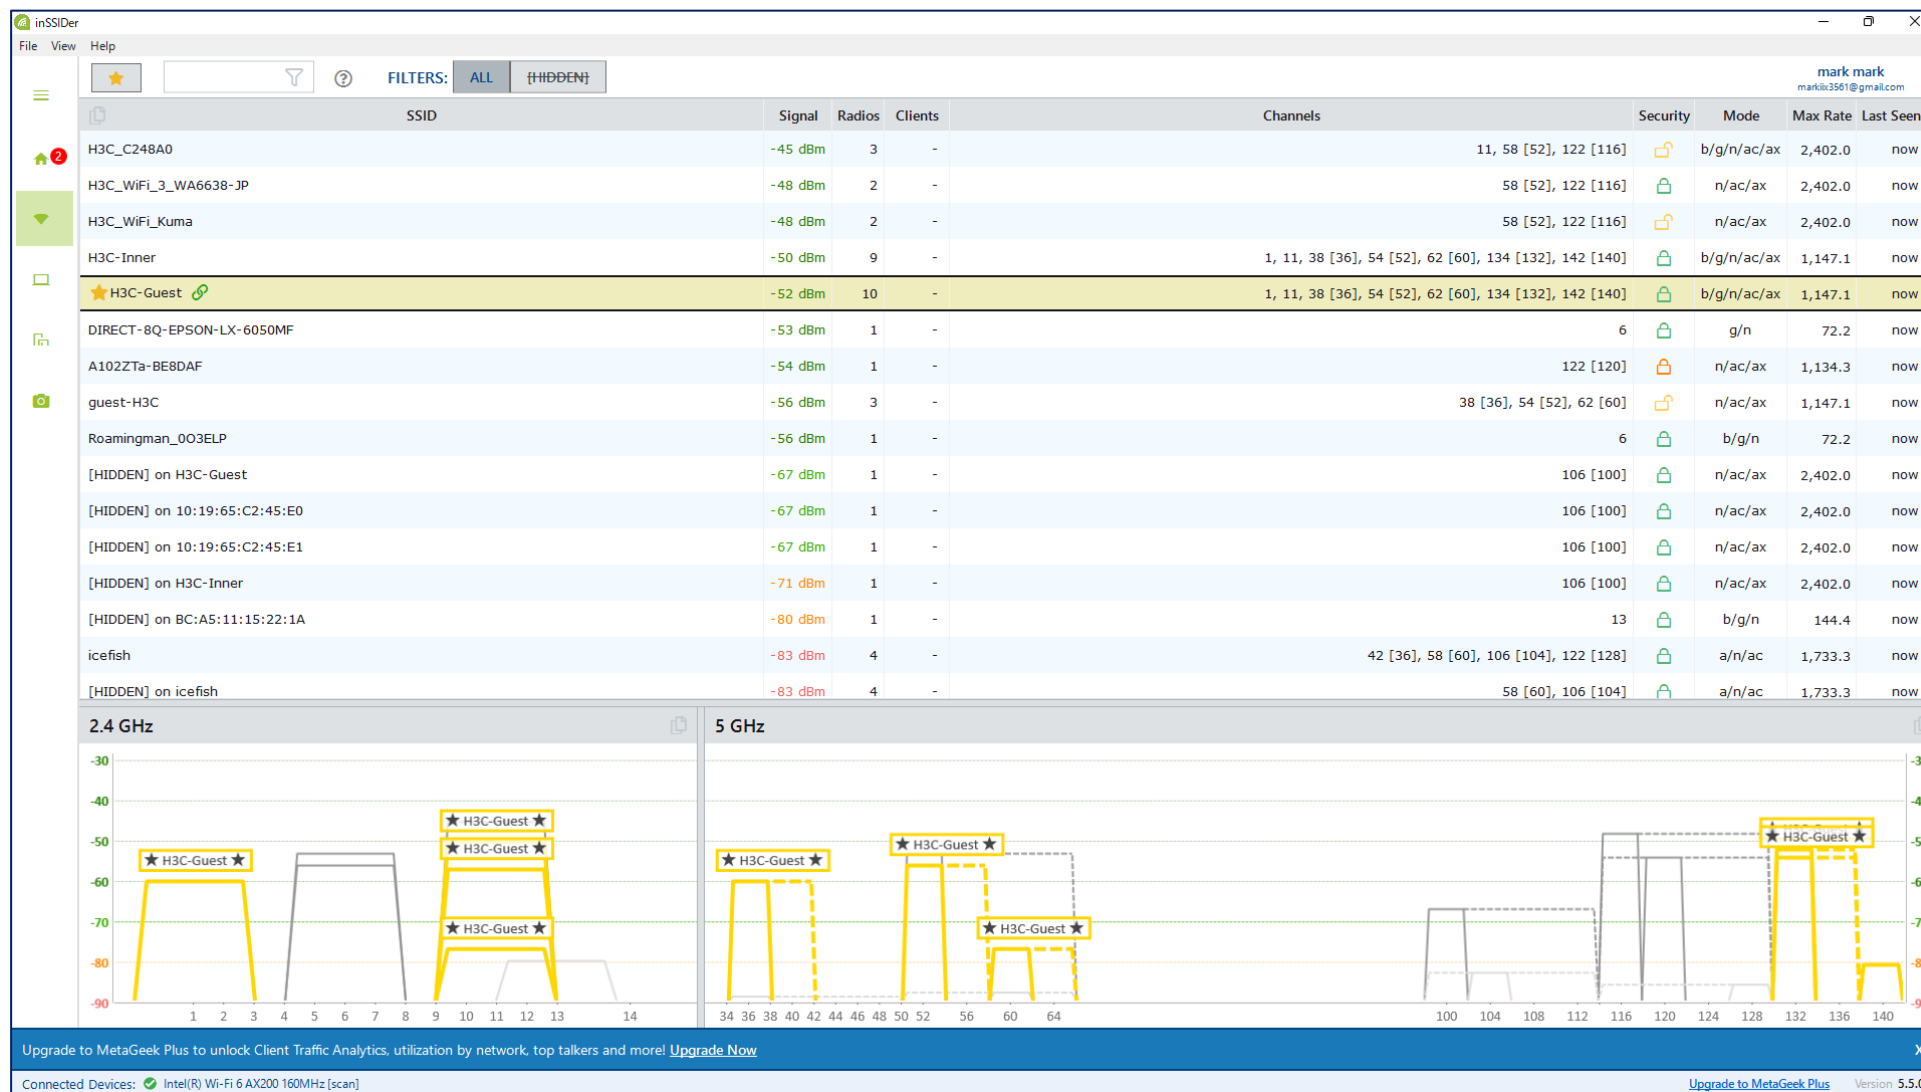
inSSIDer

File View Help

FILTERS: ALL [HIDDEN]

mark mark
markiix3561@gmail.com

| SSID | Signal | Radios | Clients | Channels | Security | Mode | Max Rate | Last Seen |
|---|---|---|---|---|---|---|---|---|
| H3C_C248A0 | -45 dBm | 3 | - | 11, 58 [52], 122 [116] | | b/g/n/ac/ax | 2,402.0 | now |
| H3C_WiFi_3_WA6638-JP | -48 dBm | 2 | - | 58 [52], 122 [116] | | n/ac/ax | 2,402.0 | now |
| H3C_WiFi_Kuma | -48 dBm | 2 | - | 58 [52], 122 [116] | | n/ac/ax | 2,402.0 | now |
| H3C-Inner | -50 dBm | 9 | - | 1, 11, 38 [36], 54 [52], 62 [60], 134 [132], 142 [140] | | b/g/n/ac/ax | 1,147.1 | now |
| H3C-Guest | -52 dBm | 10 | - | 1, 11, 38 [36], 54 [52], 62 [60], 134 [132], 142 [140] | | b/g/n/ac/ax | 1,147.1 | now |
| DIRECT-8Q-EPSON-LX-6050MF | -53 dBm | 1 | - | 6 | | g/n | 72.2 | now |
| A102ZTa-BE8DAF | -54 dBm | 1 | - | 122 [120] | | n/ac/ax | 1,134.3 | now |
| guest-H3C | -56 dBm | 3 | - | 38 [36], 54 [52], 62 [60] | | n/ac/ax | 1,147.1 | now |
| Roamingman_0O3ELP | -56 dBm | 1 | - | 6 | | b/g/n | 72.2 | now |
| [HIDDEN] on H3C-Guest | -67 dBm | 1 | - | 106 [100] | | n/ac/ax | 2,402.0 | now |
| [HIDDEN] on 10:19:65:C2:45:E0 | -67 dBm | 1 | - | 106 [100] | | n/ac/ax | 2,402.0 | now |
| [HIDDEN] on 10:19:65:C2:45:E1 | -67 dBm | 1 | - | 106 [100] | | n/ac/ax | 2,402.0 | now |
| [HIDDEN] on H3C-Inner | -71 dBm | 1 | - | 106 [100] | | n/ac/ax | 2,402.0 | now |
| [HIDDEN] on BC:A5:11:15:22:1A | -80 dBm | 1 | - | 13 | | b/g/n | 144.4 | now |
| icefish | -83 dBm | 4 | - | 42 [36], 58 [60], 106 [104], 122 [128] | | a/n/ac | 1,733.3 | now |
| [HIDDEN] on icefish | -83 dBm | 4 | - | 58 [60], 106 [104] | | a/n/ac | 1,733.3 | now |

2.4 GHz

-30 -40 -50 -60 -70 -80 -90

H3C-Guest H3C-Guest H3C-Guest H3C-Guest

1 2 3 4 5 6 7 8 9 10 11 12 13 14

5 GHz

H3C-Guest H3C-Guest H3C-Guest H3C-Guest

34 36 38 40 42 44 46 48 50 52 56 60 64 100 104 108 112 116 120 124 128 132 136 140

Upgrade to MetaGeek Plus to unlock Client Traffic Analytics, utilization by network, top talkers and more! Upgrade Now

Connected Devices: Intel(R) Wi-Fi 6 AX200 160MHz [scan]

Upgrade to MetaGeek Plus Version 5.5.0